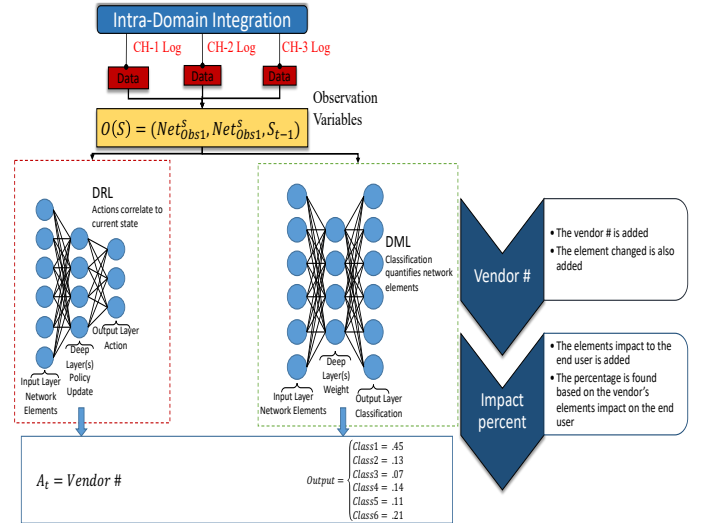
Intra-Domain Integration

CH-1 Log CH-2 Log CH-3 Log

Data Data Data

$O(S) = (Net^{s}_{Obs1}, Net^{s}_{Obs1}, S_{t-1})$

Observation Variables

DRL
Actions correlate to current state

Input Layer Network Elements

Deep Layer(s) Policy Update

Output Layer Action

DML
Classification quantifies network elements

Input Layer Network Elements

Deep Layer(s) Weight

Output Layer Classification

Vendor #

• The vendor # is added
• The element changed is also added

Impact percent

• The elements impact to the end user is added
• The percentage is found based on the vendor's elements impact on the end user

$A_t = Vendor\ \#$

$Output = \begin{cases} Class1 = .45 \\ Class2 = .13 \\ Class3 = .07 \\ Class4 = .14 \\ Class5 = .11 \\ Class6 = .21 \end{cases}$